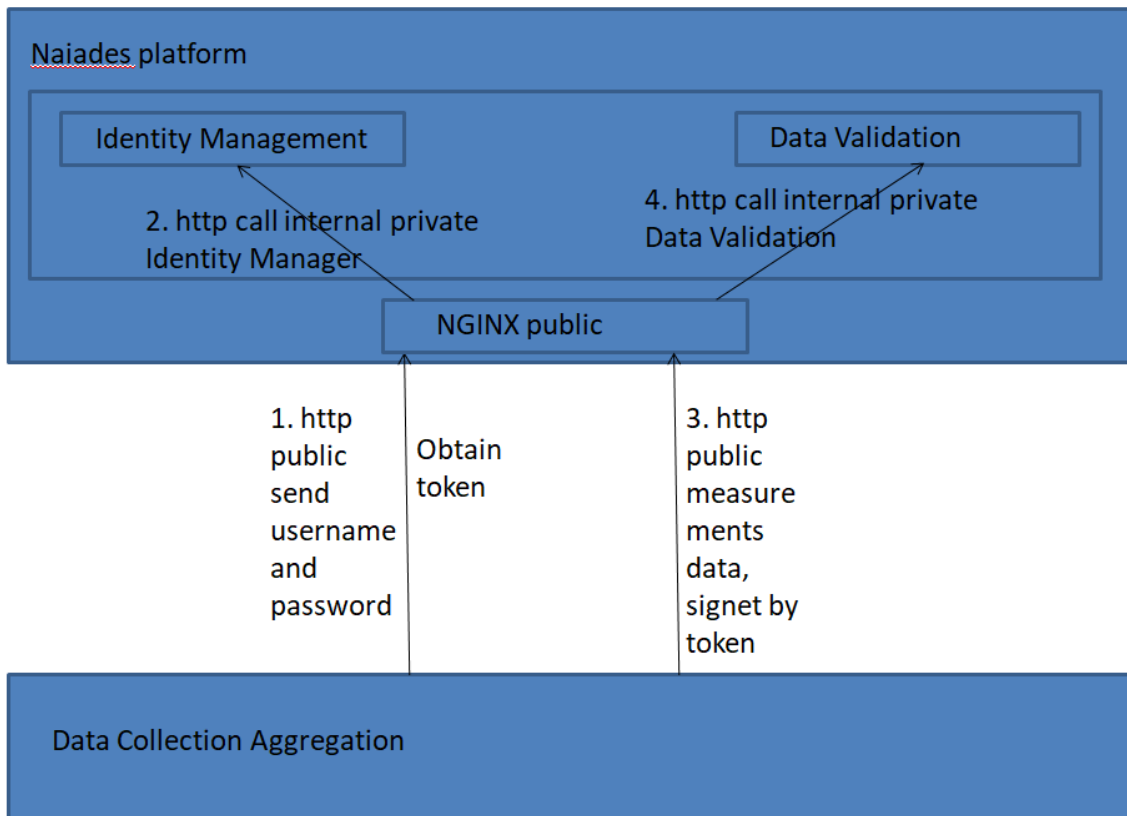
Naiades platform

Identity Management

Data Validation

2. http call internal private Identity Manager

4. http call internal private Data Validation

NGINX public

1. http public send username and password

Obtain token

3. http public measure ments data, signet by token

Data Collection Aggregation